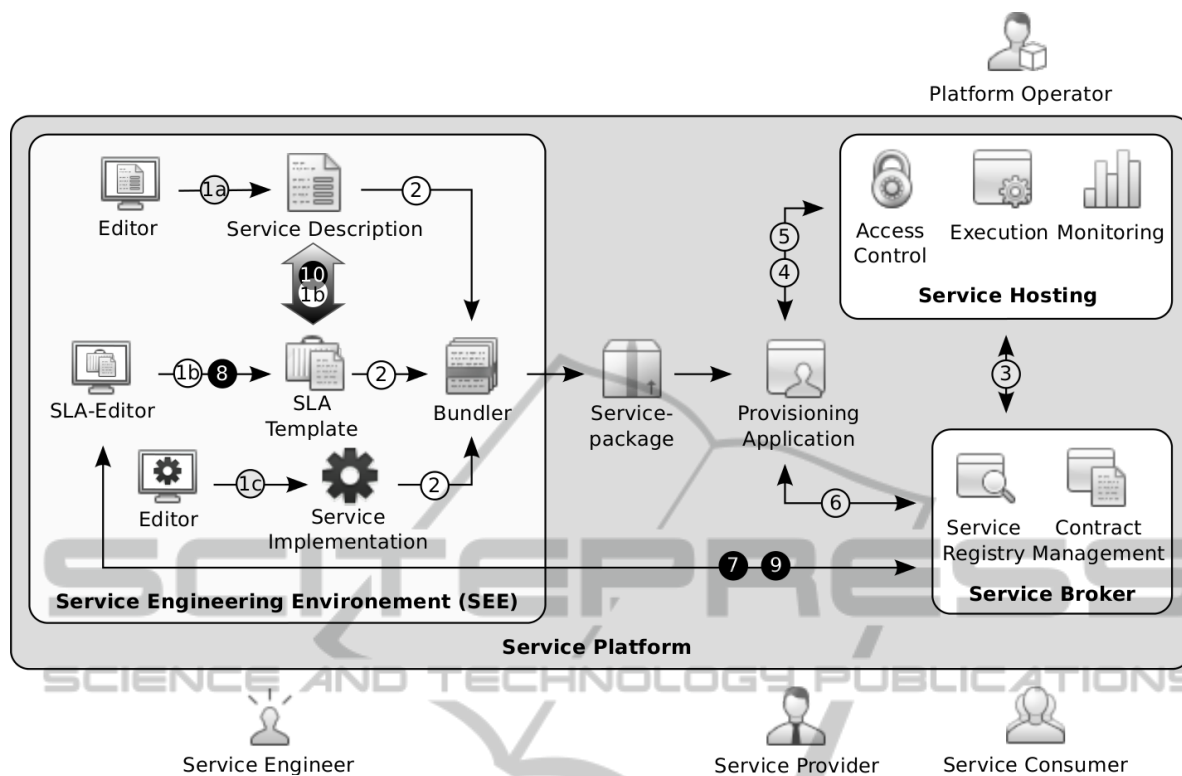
Platform Operator

Editor
1a
Service Description
2
10
1b
SLA-Editor
1b
8
SLA Template
2
Bundler
Editor
1c
Service Implementation
2
Service-package
5
4
Provisioning Application
6
Access Control
Execution
Monitoring
Service Hosting
3
Service Registry
Contract Management
Service Broker
7
9
Service Engineering Environement (SEE)
Service Platform

SCITEPRESS
SCIENCE AND TECHNOLOGY PUBLICATIONS

Service Engineer
Service Provider
Service Consumer